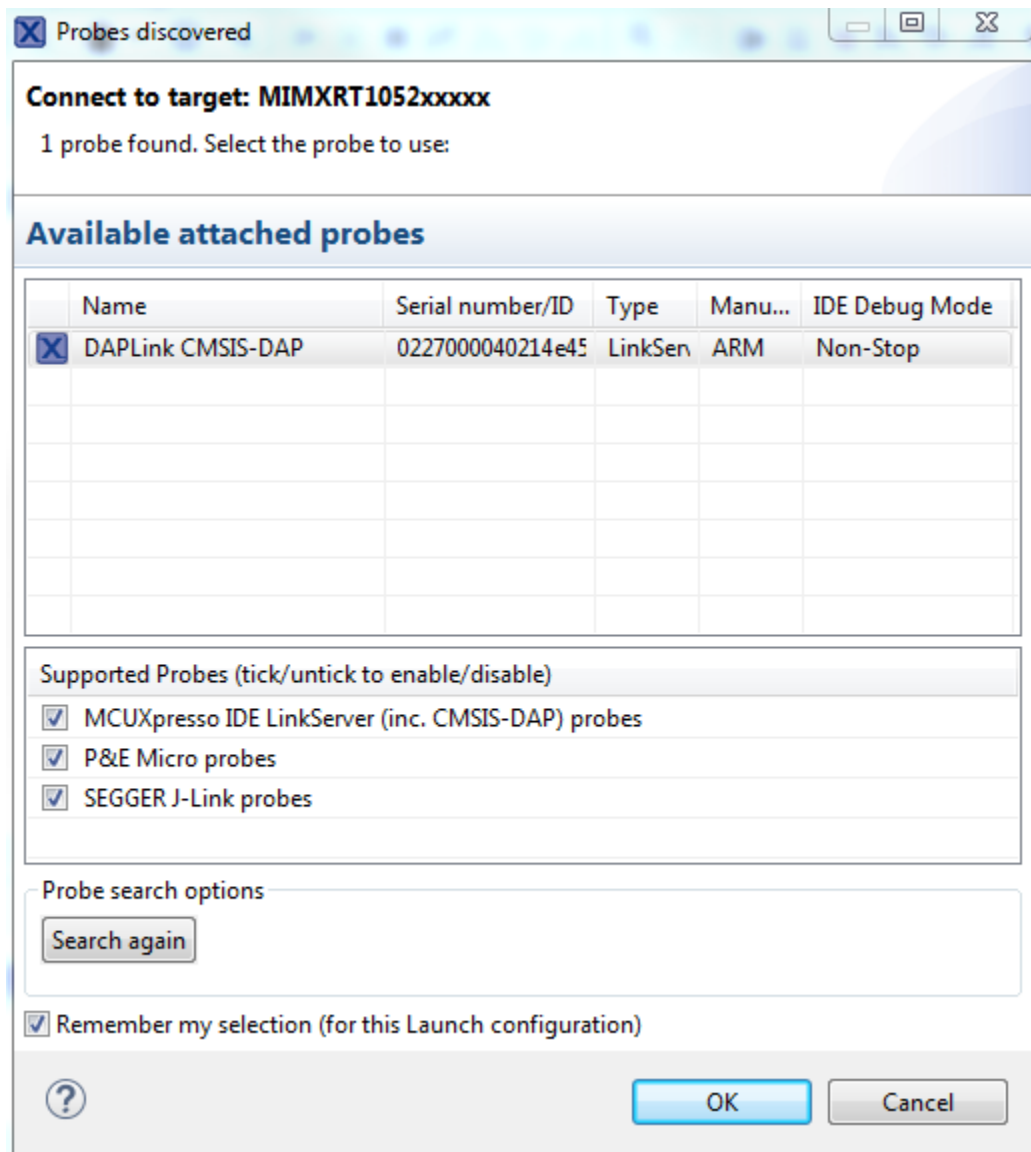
Probes discovered

Connect to target: MIMXRT1052xxxxx

1 probe found. Select the probe to use:

Available attached probes

| Name | Serial number/ID | Type | Manu... | IDE Debug Mode |
|---|---|---|---|---|
| DAPLink CMSIS-DAP | 0227000040214e45 | LinkSen | ARM | Non-Stop |

Supported Probes (tick/untick to enable/disable)

MCUXpresso IDE LinkServer (inc. CMSIS-DAP) probes

P&E Micro probes

SEGGER J-Link probes

Probe search options

Search again

Remember my selection (for this Launch configuration)

OK

Cancel